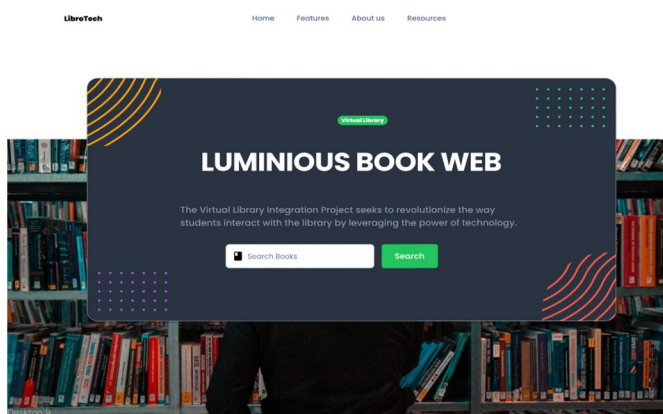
LibroTech

Home Features About us Resources

Virtual Library

LUMINIOUS BOOK WEB

The Virtual Library Integration Project seeks to revolutionize the way students interact with the library by leveraging the power of technology.

Search Books

Search

Desktop 9